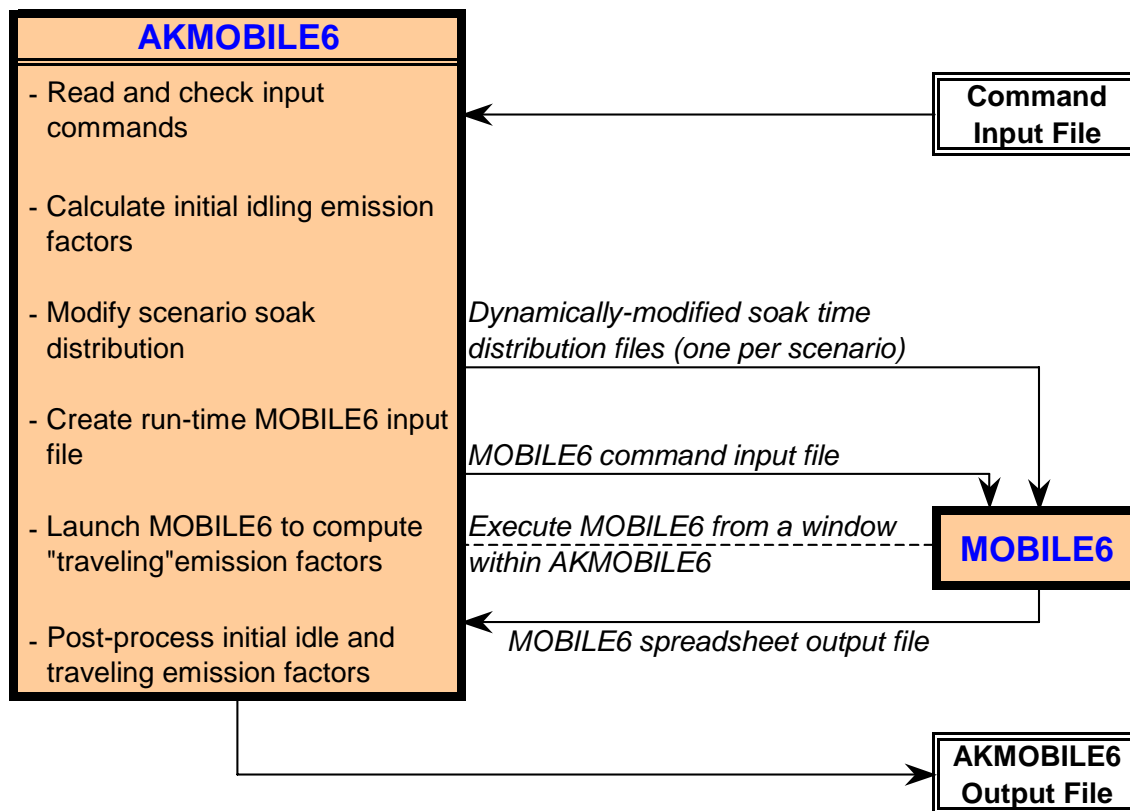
AKMOBILE6

- Read and check input commands

- Calculate initial idling emission factors

- Modify scenario soak distribution

- Create run-time MOBILE6 input file

- Launch MOBILE6 to compute "traveling"emission factors

- Post-process initial idle and traveling emission factors

Command Input File

Dynamically-modified soak time distribution files (one per scenario)

MOBILE6 command input file

Execute MOBILE6 from a window within AKMOBILE6

MOBILE6

MOBILE6 spreadsheet output file

AKMOBILE6 Output File